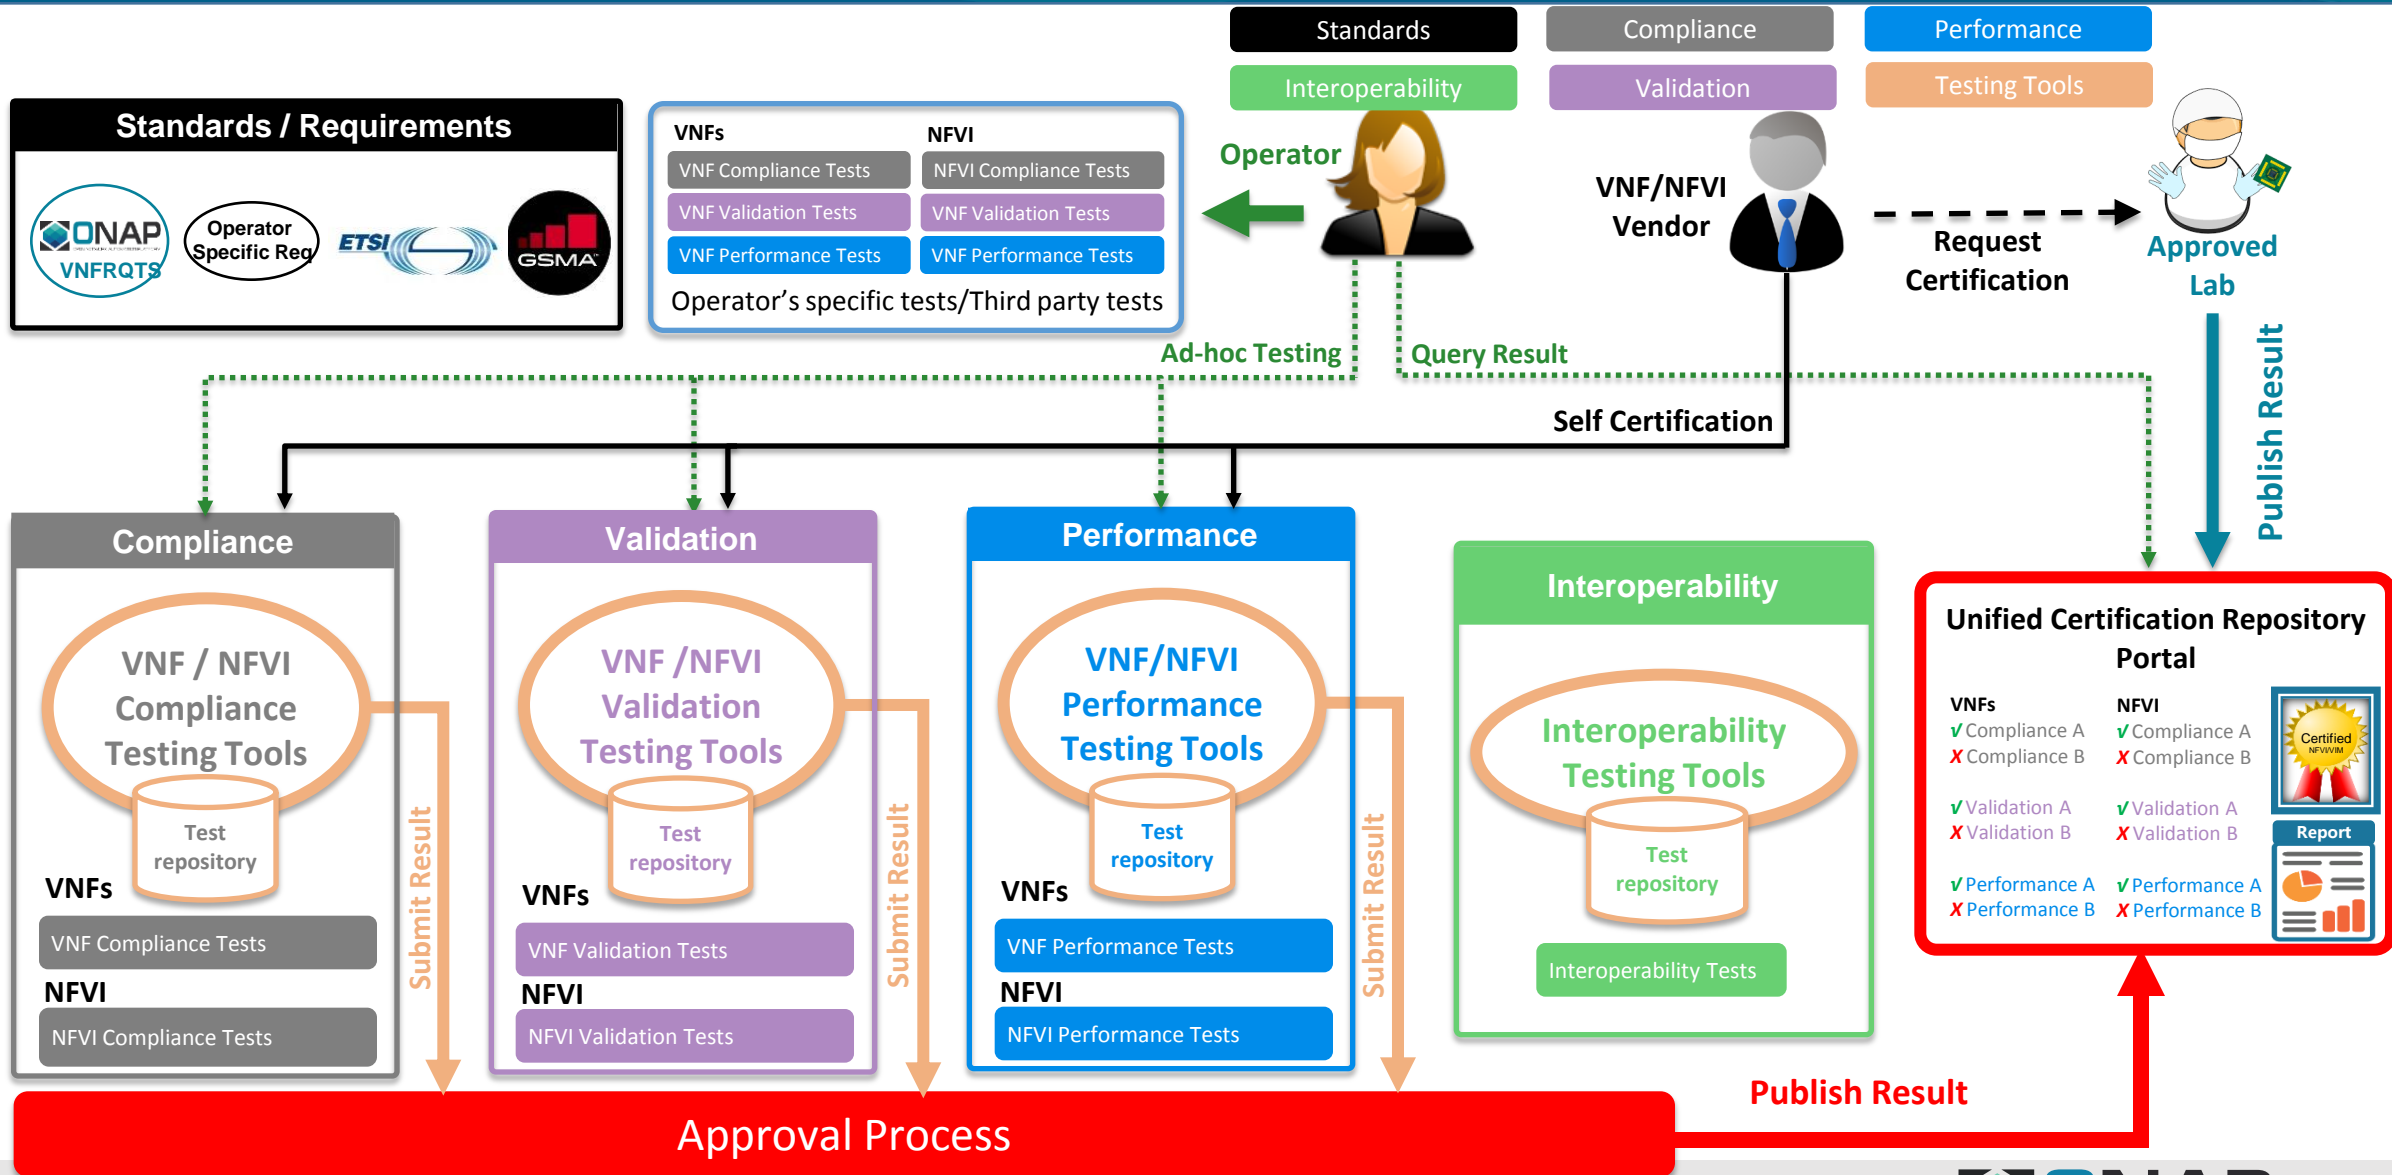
Standards | Compliance | Performance
Interoperability | Validation | Testing Tools

Standards / Requirements

ONAP VNFRQTS
Operator Specific Req
ETSI
GSMA

VNFs
VNF Compliance Tests
VNF Validation Tests
VNF Performance Tests

NFVI
NFVI Compliance Tests
NFVI Validation Tests
VNF Performance Tests

Operator's specific tests/Third party tests

Operator

VNF/NFVI Vendor

Request Certification

Approved Lab

Ad-hoc Testing

Query Result

Self Certification

Publish Result

Compliance
VNF / NFVI Compliance Testing Tools
Test repository
VNFs
VNF Compliance Tests
NFVI
NFVI Compliance Tests
Submit Result

Validation
VNF /NFVI Validation Testing Tools
Test repository
VNFs
VNF Validation Tests
NFVI
NFVI Validation Tests
Submit Result

Performance
VNF/NFVI Performance Testing Tools
Test repository
VNFs
VNF Performance Tests
NFVI
NFVI Performance Tests
Submit Result

Interoperability
Interoperability Testing Tools
Test repository
Interoperability Tests

Unified Certification Repository Portal

VNFs
√Compliance A
XCompliance B
√Validation A
XValidation B
√Performance A
XPerformance B

NFVI
√Compliance A
XCompliance B
√Validation A
XValidation B
√Performance A
XPerformance B

Certified NFVI/VIM
Report

Approval Process

Publish Result